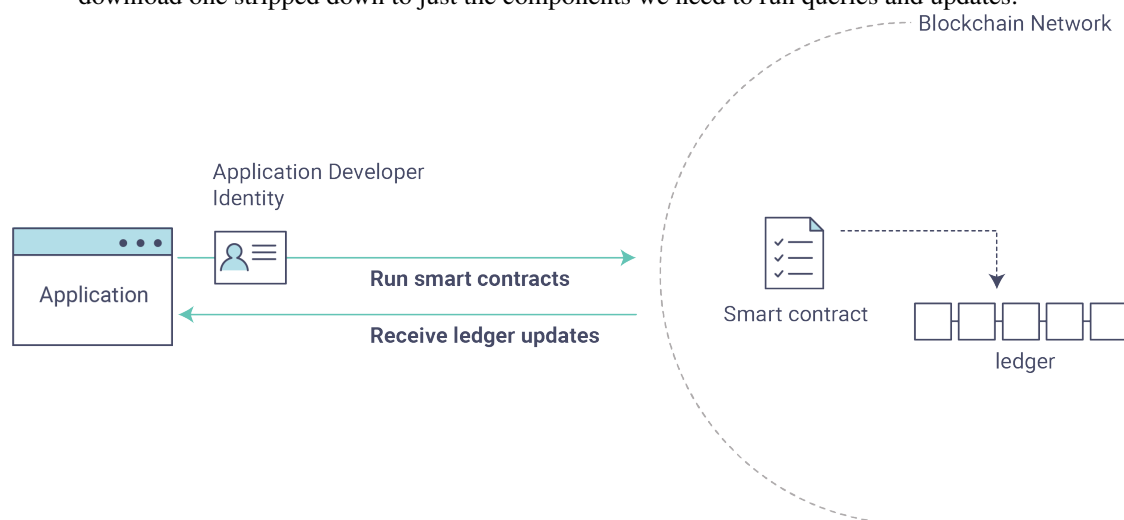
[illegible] one stripped down to just the components we need to run queries and updates.

Blockchain Network

Application Developer Identity

Application

Run smart contracts

Receive ledger updates

Smart contract

ledger